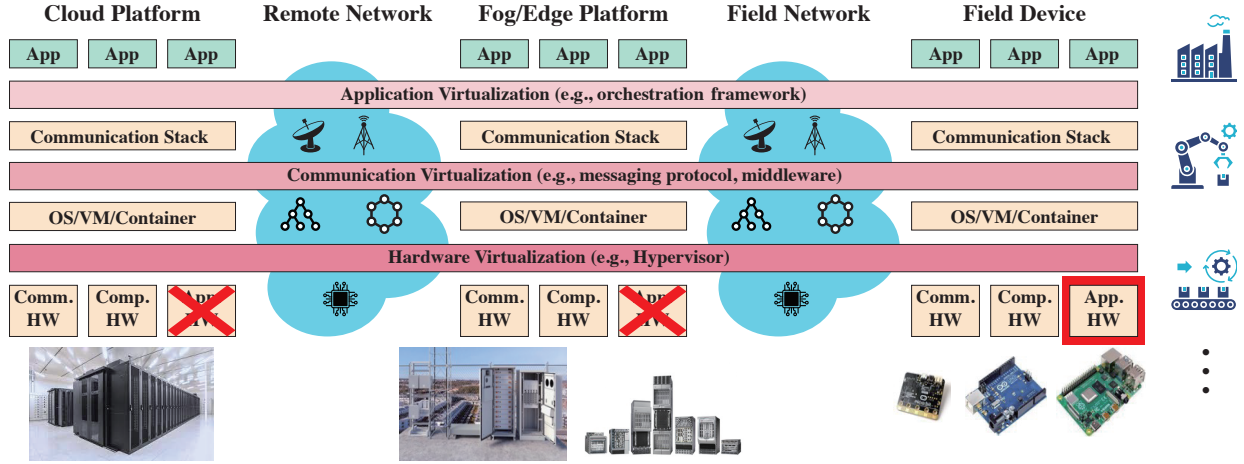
Cloud Platform

Remote Network

Fog/Edge Platform

Field Network

Field Device

App App App

App App App

App App App

Application Virtualization (e.g., orchestration framework)

Communication Stack

Communication Stack

Communication Stack

Communication Virtualization (e.g., messaging protocol, middleware)

OS/VM/Container

OS/VM/Container

OS/VM/Container

Hardware Virtualization (e.g., Hypervisor)

Comm. HW

Comp. HW

App. HW

Comm. HW

Comp. HW

App. HW

Comm. HW

Comp. HW

App. HW